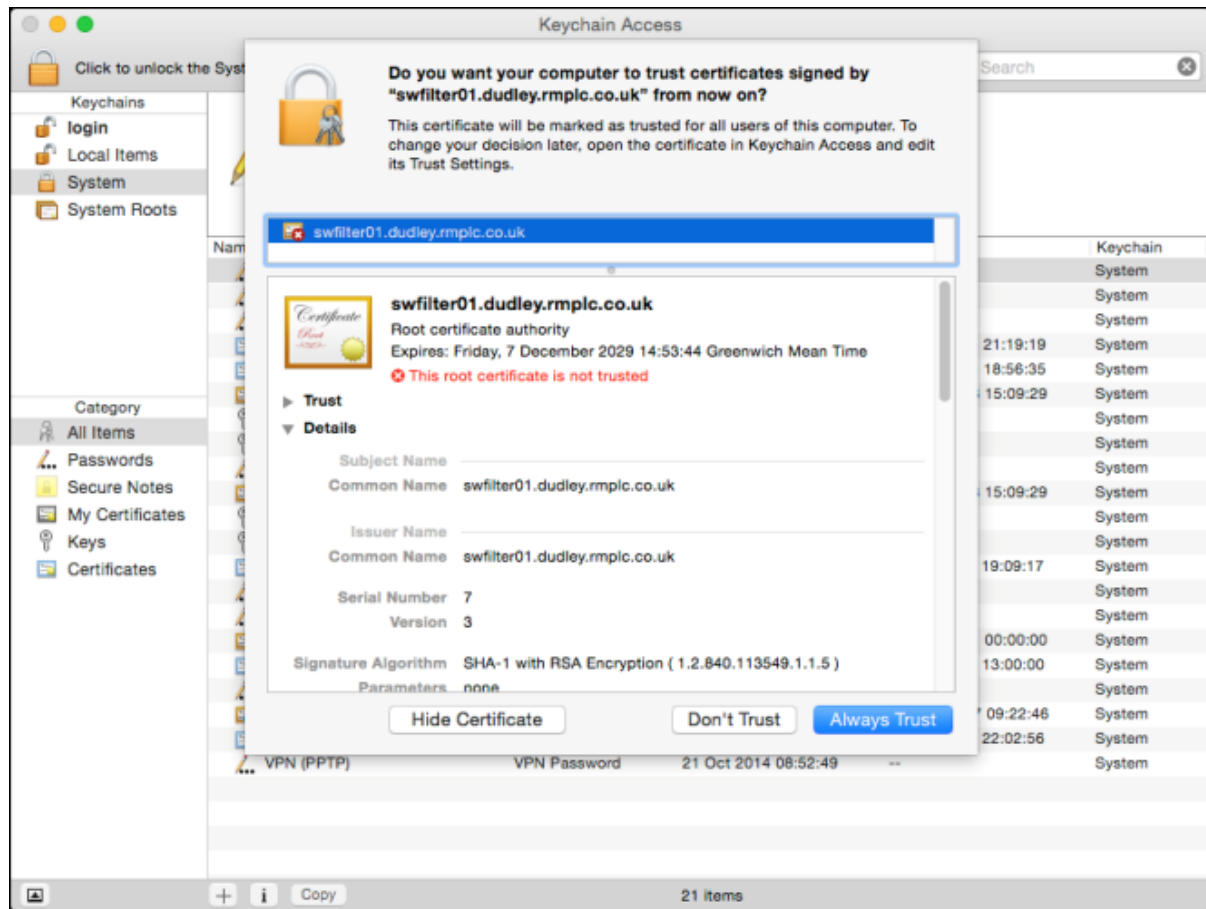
Keychain Access

Click to unlock the Syst

Search

Keychains
login
Local Items
System
System Roots

Category
All Items
Passwords
Secure Notes
My Certificates
Keys
Certificates

Do you want your computer to trust certificates signed by "swfilter01.dudley.rmplc.co.uk" from now on?

This certificate will be marked as trusted for all users of this computer. To change your decision later, open the certificate in Keychain Access and edit its Trust Settings.

swfilter01.dudley.rmplc.co.uk

Certificate Root

swfilter01.dudley.rmplc.co.uk
Root certificate authority
Expires: Friday, 7 December 2029 14:53:44 Greenwich Mean Time
This root certificate is not trusted

Trust
Details

Subject Name
Common Name swfilter01.dudley.rmplc.co.uk

Issuer Name
Common Name swfilter01.dudley.rmplc.co.uk

Serial Number 7
Version 3

Signature Algorithm SHA-1 with RSA Encryption ( 1.2.840.113549.1.1.5 )
Parameters none

Hide Certificate
Don't Trust
Always Trust

| Nam | | | | Keychain |
|---|---|---|---|---|
| | | | | System |
| | | | | System |
| | | | | System |
| | | | 21:19:19 | System |
| | | | 18:56:35 | System |
| | | | 15:09:29 | System |
| | | | | System |
| | | | | System |
| | | | | System |
| | | | 15:09:29 | System |
| | | | | System |
| | | | | System |
| | | | 19:09:17 | System |
| | | | | System |
| | | | | System |
| | | | 00:00:00 | System |
| | | | 13:00:00 | System |
| | | | | System |
| | | | 09:22:46 | System |
| | | | 22:02:56 | System |
| VPN (PPTP) | VPN Password | 21 Oct 2014 08:52:49 | -- | System |

Copy
21 items